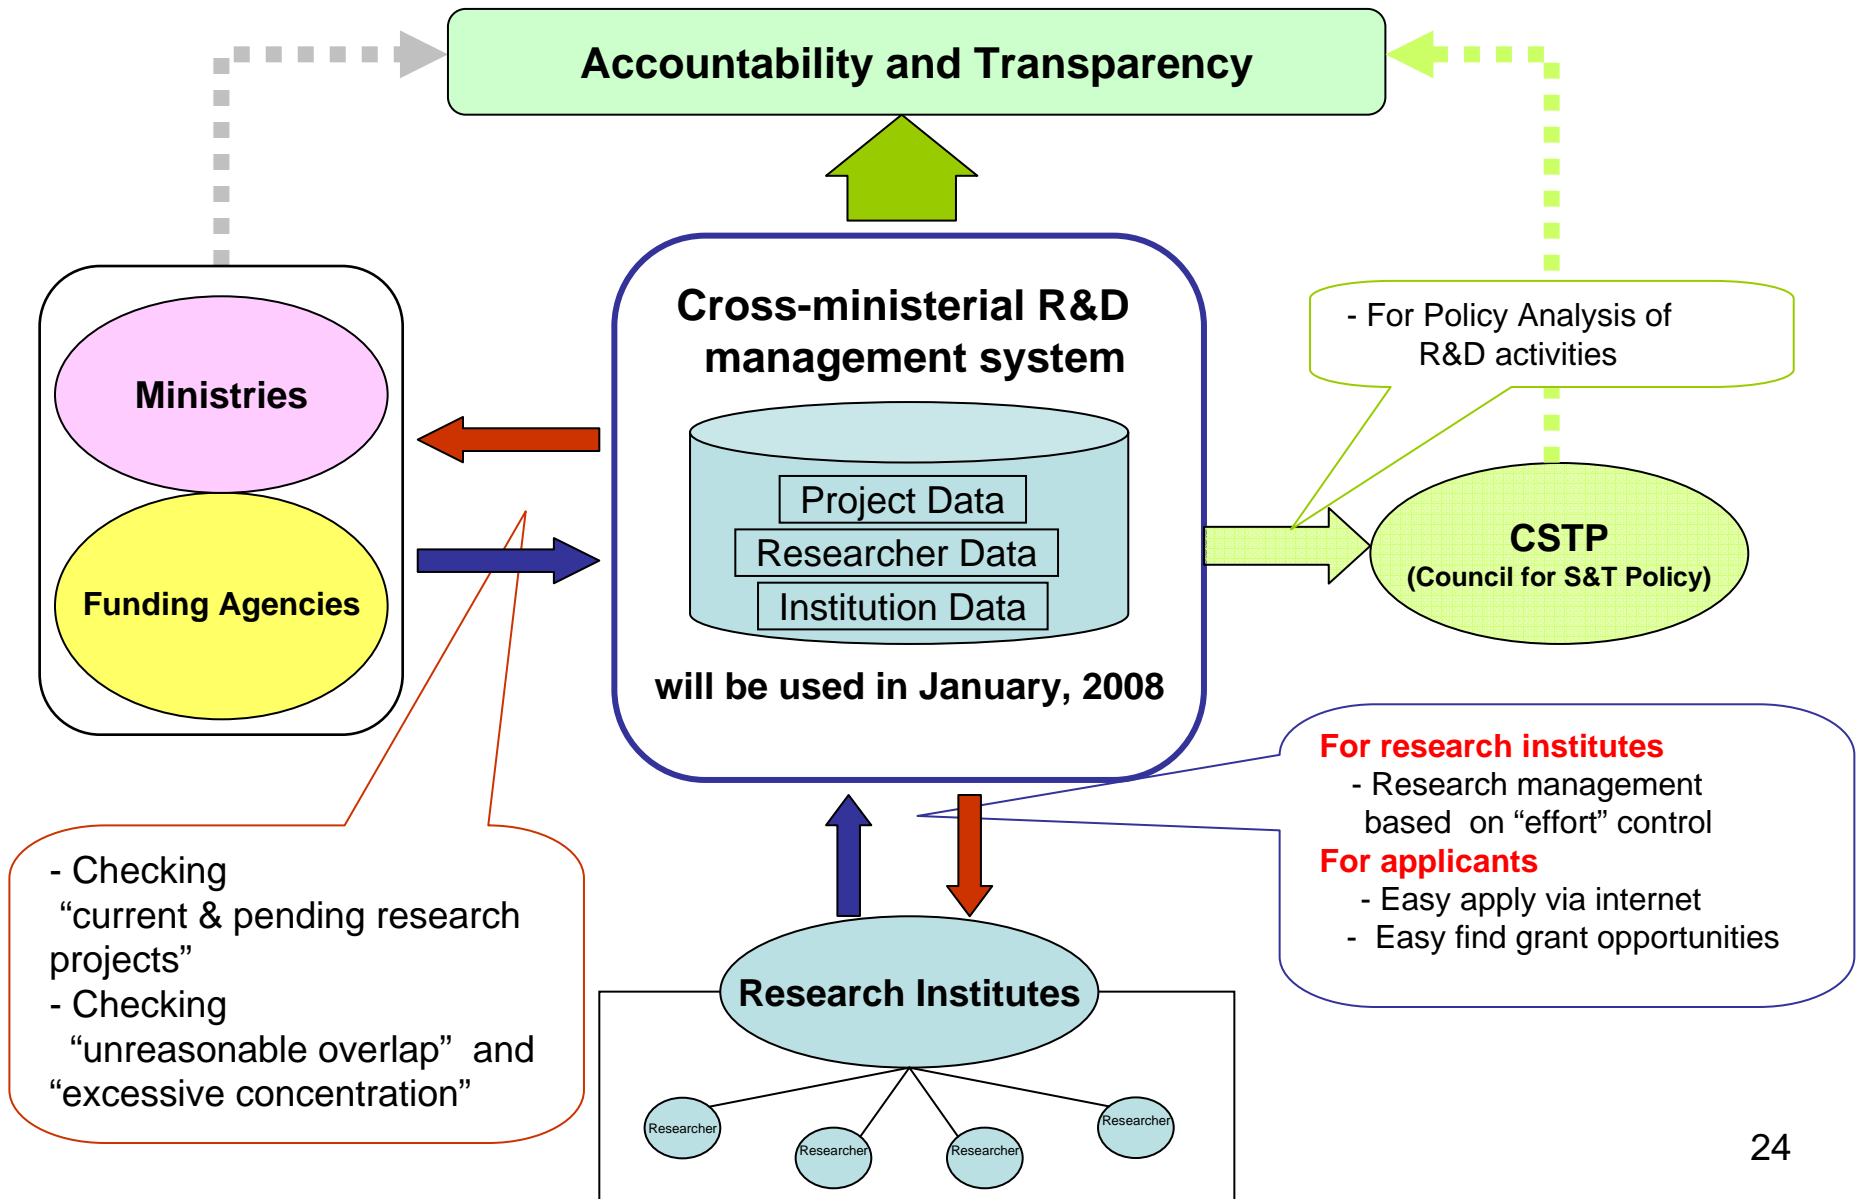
Accountability and Transparency

Ministries

Funding Agencies

Cross-ministerial R&D management system

Project Data
Researcher Data
Institution Data

will be used in January, 2008

- For Policy Analysis of R&D activities

CSTP
(Council for S&T Policy)

For research institutes
- Research management based on “effort” control
For applicants
- Easy apply via internet
- Easy find grant opportunities

- Checking “current & pending research projects”
- Checking “unreasonable overlap” and “excessive concentration”

Research Institutes

Researcher
Researcher
Researcher
Researcher

24